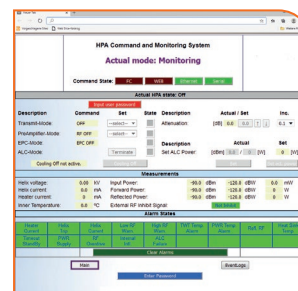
HPA Command and Monitoring System

Actual mode: Monitoring

Command State: FC WEB Ethernet Serial

Actual HPA state: Off

Input user password

| Description | Command | Set | State |
|---|---|---|---|
| Transmit-Mode: | OFF | --select-- | |
| PreAmplifier-Mode: | RF OFF | --select-- | |
| EPC-Mode: | EPC OFF | Terminate | |
| ALC-Mode: | | | |

Cooling Off not active.

| Description | | Actual / Set | | Inc. |
|---|---|---|---|---|
| Attenuation: | [dB] | 0.0 | 0.0 | 0.1 |

| Description | | Actual | | Set |
|---|---|---|---|---|
| Set ALC Power: | [dBm] | 0.0 | 0 [W] | 0 [W] |

Measurements

| | | | | | | | | |
|---|---|---|---|---|---|---|---|---|
| Helix voltage: | 0.0 | kV | Input Power: | -99.0 | dBm | -128.0 | dBW | 0.0 mW |
| Helix current: | 0.0 | mA | Forward Power: | -99.0 | dBm | -128.0 | dBW | 0 W |
| Heater current: | 0 | mA | Reflected Power: | -99.0 | dBm | -128.0 | dBW | 0 W |
| Inner Temperature: | 0 | °C | External RF Inhibit Signal: | | | | | |

Alarm States

| Heater Current | Helix Trip | Helix Current | Low RF Warn | High RF Warn | TWT Temp. Alarm | PWR Temp. Alarm | Refl. RF | Heat Sink Temp. |
|---|---|---|---|---|---|---|---|---|
| Tube-st. Recovery | PWR Supply | | | ALC Failure | | | | |

Clear Alarms

Main EventLogs

Enter Password